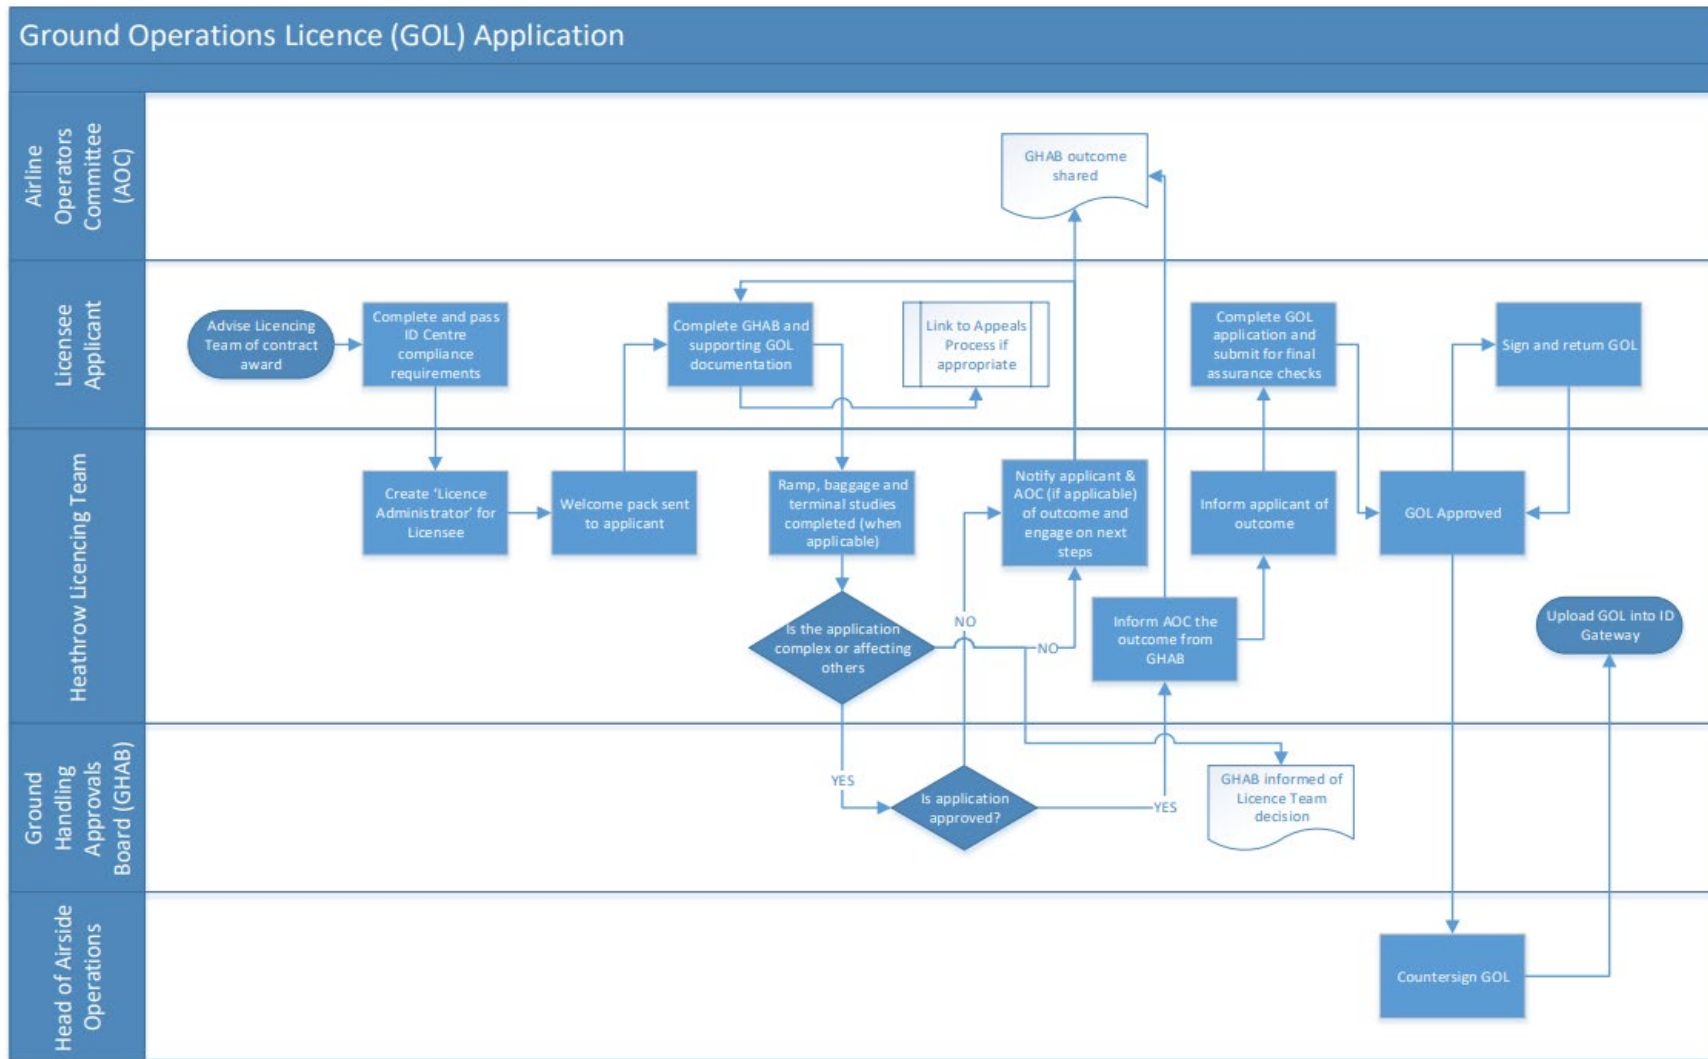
Ground Operations Licence (GOL) Application

Airline Operators Committee (AOC)

GHAB outcome shared

Licensee Applicant

Advise Licencing Team of contract award

Complete and pass ID Centre compliance requirements

Complete GHAB and supporting GOL documentation

Link to Appeals Process if appropriate

Complete GOL application and submit for final assurance checks

Sign and return GOL

Heathrow Licencing Team

Create 'Licence Administrator' for Licensee

Welcome pack sent to applicant

Ramp, baggage and terminal studies completed (when applicable)

Notify applicant & AOC (if applicable) of outcome and engage on next steps

Inform applicant of outcome

GOL Approved

Is the application complex or affecting others

NO

NO

Inform AOC the outcome from GHAB

Upload GOL into ID Gateway

Ground Handling Approvals Board (GHAB)

YES

Is application approved?

YES

GHAB informed of Licence Team decision

Head of Airside Operations

Countersign GOL